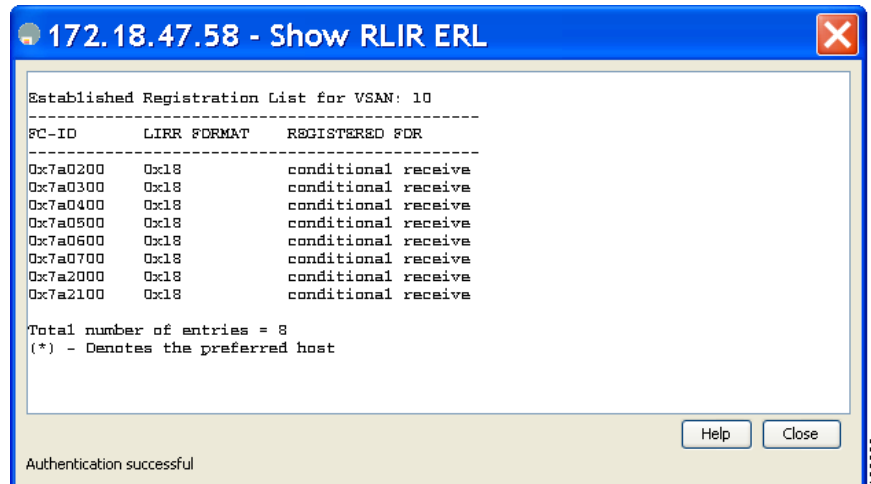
172.18.47.58 - Show RLIR ERL

Established Registration List for VSAN: 10
----------------------------------------------
FC-ID        LIRR FORMAT    REGISTERED FOR
----------------------------------------------

| FC-ID | LIRR FORMAT | REGISTERED FOR |
|---|---|---|
| 0x7a0200 | 0x18 | conditional receive |
| 0x7a0300 | 0x18 | conditional receive |
| 0x7a0400 | 0x18 | conditional receive |
| 0x7a0500 | 0x18 | conditional receive |
| 0x7a0600 | 0x18 | conditional receive |
| 0x7a0700 | 0x18 | conditional receive |
| 0x7a2000 | 0x18 | conditional receive |
| 0x7a2100 | 0x18 | conditional receive |

Total number of entries = 8
(*) - Denotes the preferred host

Help
Close

Authentication successful